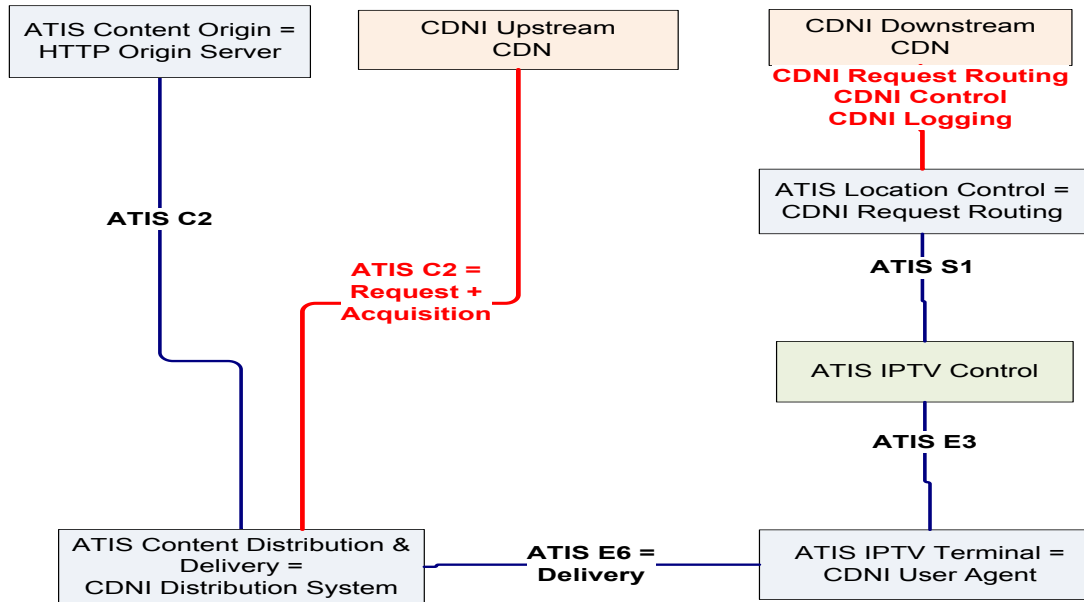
ATIS Content Origin = HTTP Origin Server

CDNI Upstream CDN

CDNI Downstream CDN

CDNI Request Routing
CDNI Control
CDNI Logging

ATIS C2

ATIS Location Control = CDNI Request Routing

ATIS S1

ATIS C2 = Request + Acquisition

ATIS IPTV Control

ATIS E3

ATIS Content Distribution & Delivery = CDNI Distribution System

ATIS E6 = Delivery

ATIS IPTV Terminal = CDNI User Agent